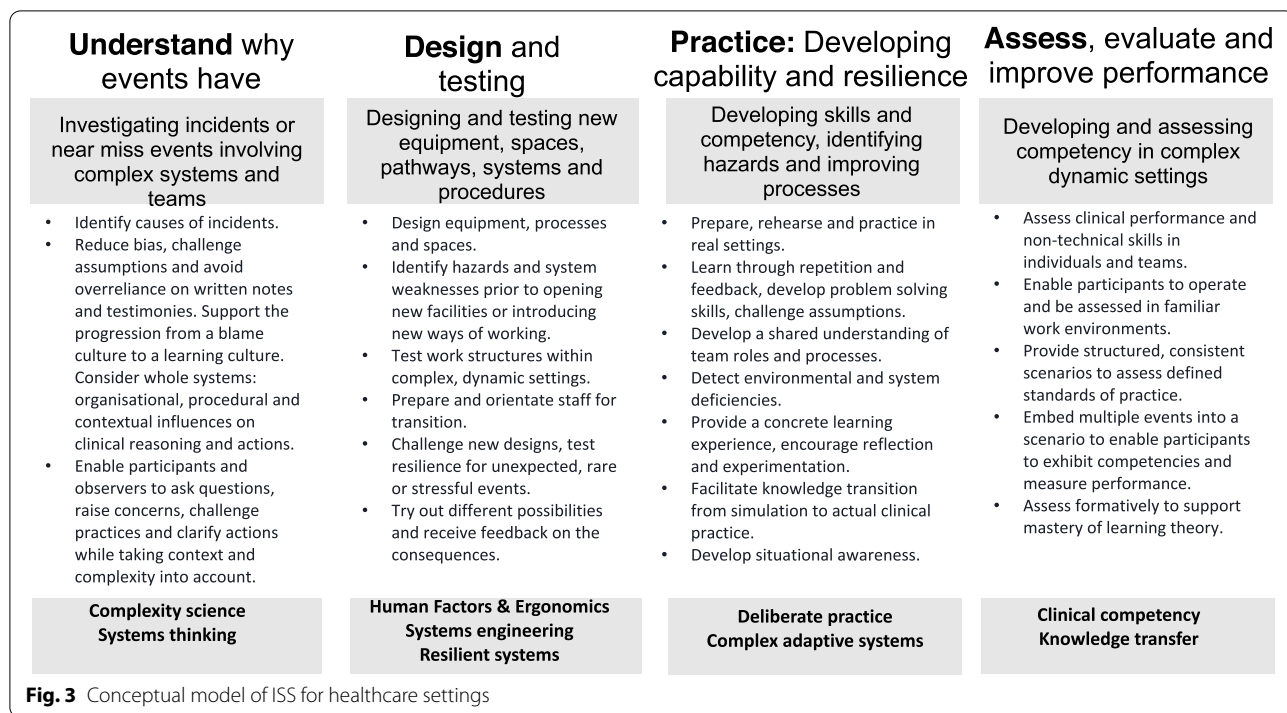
**Understand** why events have

Investigating incidents or near miss events involving complex systems and teams

- Identify causes of incidents.
- Reduce bias, challenge assumptions and avoid overreliance on written notes and testimonies. Support the progression from a blame culture to a learning culture. Consider whole systems: organisational, procedural and contextual influences on clinical reasoning and actions.
- Enable participants and observers to ask questions, raise concerns, challenge practices and clarify actions while taking context and complexity into account.

**Complexity science**
**Systems thinking**

**Design** and testing

Designing and testing new equipment, spaces, pathways, systems and procedures

- Design equipment, processes and spaces.
- Identify hazards and system weaknesses prior to opening new facilities or introducing new ways of working.
- Test work structures within complex, dynamic settings.
- Prepare and orientate staff for transition.
- Challenge new designs, test resilience for unexpected, rare or stressful events.
- Try out different possibilities and receive feedback on the consequences.

**Human Factors & Ergonomics**
**Systems engineering**
**Resilient systems**

**Practice:** Developing capability and resilience

Developing skills and competency, identifying hazards and improving processes

- Prepare, rehearse and practice in real settings.
- Learn through repetition and feedback, develop problem solving skills, challenge assumptions.
- Develop a shared understanding of team roles and processes.
- Detect environmental and system deficiencies.
- Provide a concrete learning experience, encourage reflection and experimentation.
- Facilitate knowledge transition from simulation to actual clinical practice.
- Develop situational awareness.

**Deliberate practice**
**Complex adaptive systems**

**Assess**, evaluate and improve performance

Developing and assessing competency in complex dynamic settings

- Assess clinical performance and non-technical skills in individuals and teams.
- Enable participants to operate and be assessed in familiar work environments.
- Provide structured, consistent scenarios to assess defined standards of practice.
- Embed multiple events into a scenario to enable participants to exhibit competencies and measure performance.
- Assess formatively to support mastery of learning theory.

**Clinical competency**
**Knowledge transfer**

**Fig. 3** Conceptual model of ISS for healthcare settings